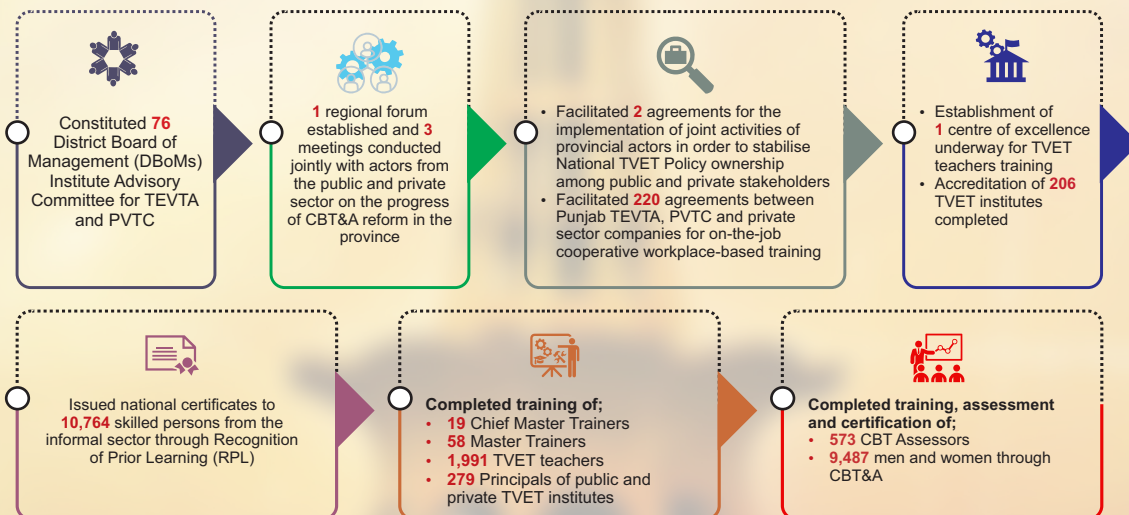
Constituted 76 District Board of Management (DBoMs) Institute Advisory Committee for TEVTA and PVTC

1 regional forum established and 3 meetings conducted jointly with actors from the public and private sector on the progress of CBT&A reform in the province

- Facilitated 2 agreements for the implementation of joint activities of provincial actors in order to stabilise National TVET Policy ownership among public and private stakeholders
- Facilitated 220 agreements between Punjab TEVTA, PVTC and private sector companies for on-the-job cooperative workplace-based training

- Establishment of 1 centre of excellence underway for TVET teachers training
- Accreditation of 206 TVET institutes completed

Issued national certificates to 10,764 skilled persons from the informal sector through Recognition of Prior Learning (RPL)

Completed training of;
- 19 Chief Master Trainers
- 58 Master Trainers
- 1,991 TVET teachers
- 279 Principals of public and private TVET institutes

Completed training, assessment and certification of;
- 573 CBT Assessors
- 9,487 men and women through CBT&A